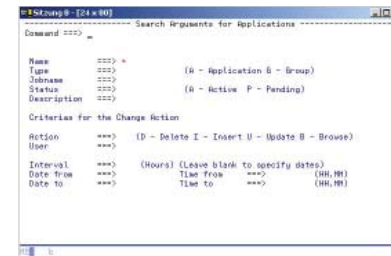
Sitzung B - [24 x 80]

------------------------ Search Arguments for Applications ------------------------
Command ===> _

Name ===> *
Type ===> (A - Application G - Group)
Jobname ===>
Status ===> (A - Active P - Pending)
Description ===>

Criterias for the Change Action

Action ===> (D - Delete I - Insert U - Update B - Browse)
User ===>

Interval ===> (Hours) (Leave blank to specify dates)
Date from ===> Time from ===> (HH.MM)
Date to ===> Time to ===> (HH.MM)

MB b